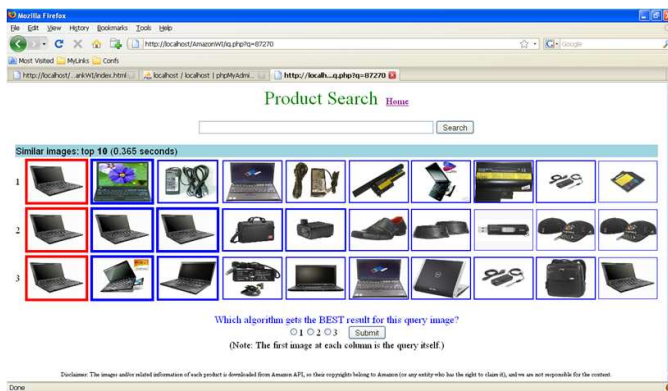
Mozilla Firefox

File Edit View History Bookmarks Tools Help

http://localhost/AmazonWI/iq.php?q=87270

Google

Most Visited MyLinks Confs

http://localhost/...ankWI/index.html | localhost / localhost | phpMyAdmi... | http://localh....q.php?q=87270

Product Search Home

Search

Similar images: top 10 (0.365 seconds)

1

2

3

Which algorithm gets the BEST result for this query image?

1 2 3 Submit

(Note: The first image at each column is the query itself.)

Disclaimer: The images and/or related information of each product is downloaded from Amazon API, so their copyrights belong to Amazon (or any entity who has the right to claim it), and we are not responsible for the content.

Done